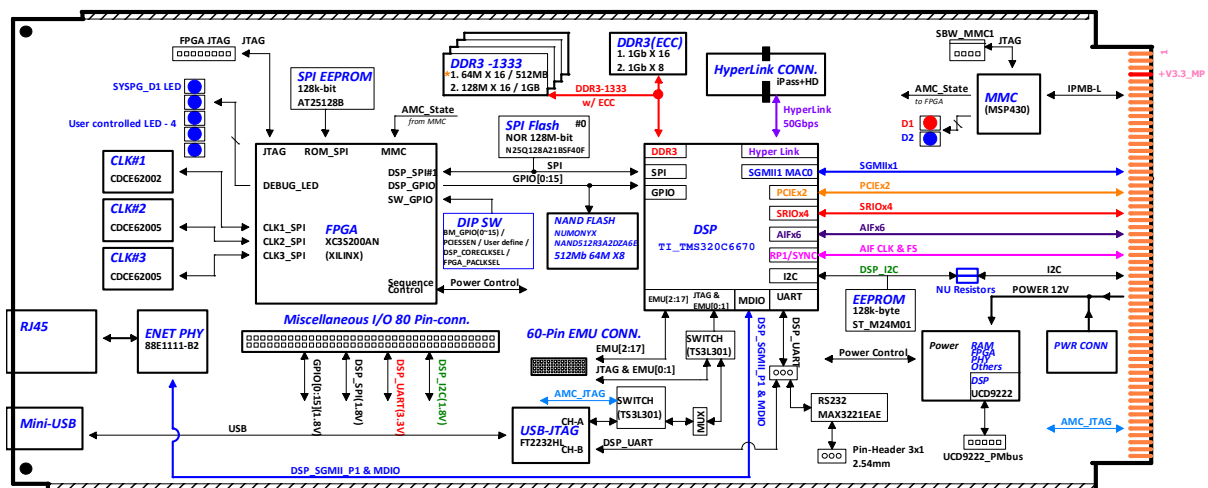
FPGA JTAG
JTAG
SYSPG_D1 LED
User controlled LED - 4
SPI EEPROM
128k-bit
AT25128B
DDR3 -1333
1. 64M X 16 / 512MB
2. 128M X 16 / 1GB
DDR3(ECC)
1. 1Gb X 16
2. 1Gb X 8
HyperLink CONN.
iPass+HD
SBW_MMC1
JTAG
AMC_State
from MMC
DDR3-1333
w/ ECC
SPI Flash
#0
NOR 128M-bit
N25Q128A21BSF40F
HyperLink
50Gbps
AMC_State
to FPGA
MMC
(MSP430)
IPMB-L
D1
D2
+V3.3_MP
JTAG
ROM_SPI
MMC
CLK#1
CDCE62002
DEBUG_LED
DSP_SPI#1
DSP_GPIO
SW_GPIO
SPI
GPIO[0:15]
DDR3
SPI
GPIO
Hyper Link
SGMII1 MAC0
SGMIIx1
PCIEx2
PCIEx2
SRIOx4
SRIOx4
AIFx6
AIFx6
RP1/SYNC
AIF CLK & FS
CLK#2
CDCE62005
CLK#3
CDCE62005
CLK1_SPI
CLK2_SPI
CLK3_SPI
FPGA
XC3S200AN
(XILINX)
DIP SW
BM_GPIO(0~15) /
PCIESSEN / User define /
DSP_CORECLKSEL /
FPGA_PACLKSEL
NAND FLASH
NUMONYX
NAND512R3A2DZA6E
512Mb 64M X8
DSP
TI_TMS320C6670
Sequence
Control
Power Control
I2C
DSP_I2C
NU Resistors
I2C
EEPROM
128k-byte
ST_M24M01
POWER 12V
RJ45
ENET PHY
88E1111-B2
Miscellaneous I/O 80 Pin-conn.
60-Pin EMU CONN.
EMU[2:17]
JTAG & EMU[0:1]
EMU[2:17]
JTAG & EMU[0:1]
MDIO
UART
SWITCH
(TS3L301)
DSP_SGMII_P1 & MDIO
DSP_UART
GPIO[0:15](1.8V)
DSP_SPI(1.8V)
DSP_UART(3.3V)
DSP_I2C(1.8V)
Power Control
Power
RAM
FPGA
PHY
Others
DSP
UCD9222
PWR CONN
Mini-USB
USB
AMC_JTAG
SWITCH
(TS3L301)
USB-JTAG
FT2232HL
CH-A
CH-B
MUX
DSP_UART
RS232
MAX3221EAE
Pin-Header 3x1
2.54mm
AMC_JTAG
UCD9222_PMbus
DSP_SGMII_P1 & MDIO